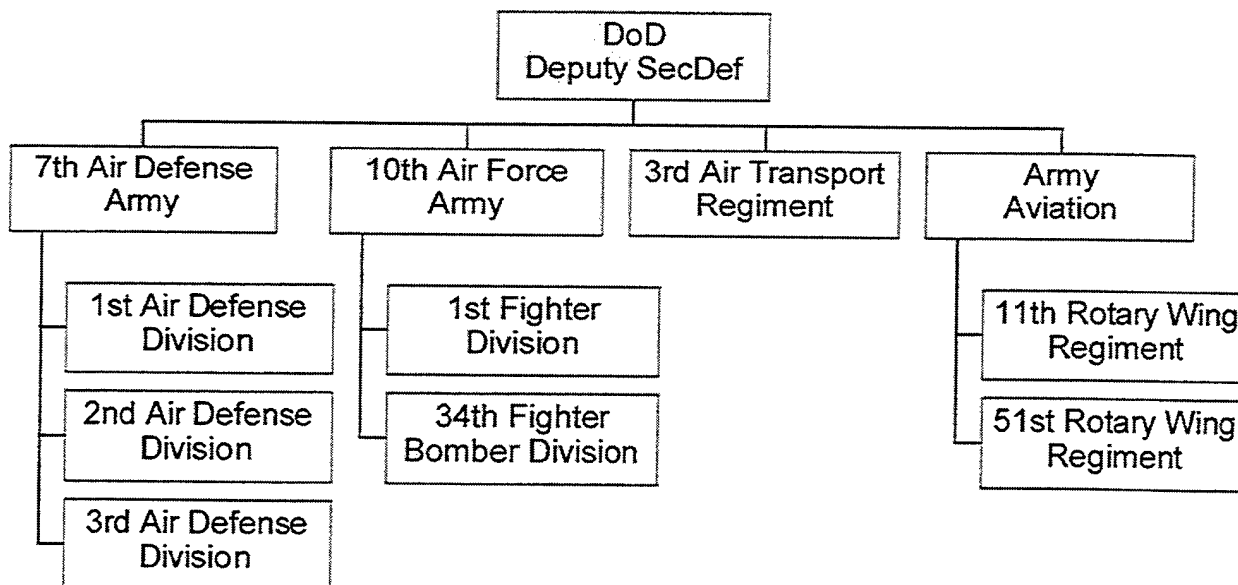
DoD
Deputy SecDef

7th Air Defense Army

1st Air Defense Division

2nd Air Defense Division

3rd Air Defense Division

10th Air Force Army

1st Fighter Division

34th Fighter Bomber Division

3rd Air Transport Regiment

Army Aviation

11th Rotary Wing Regiment

51st Rotary Wing Regiment